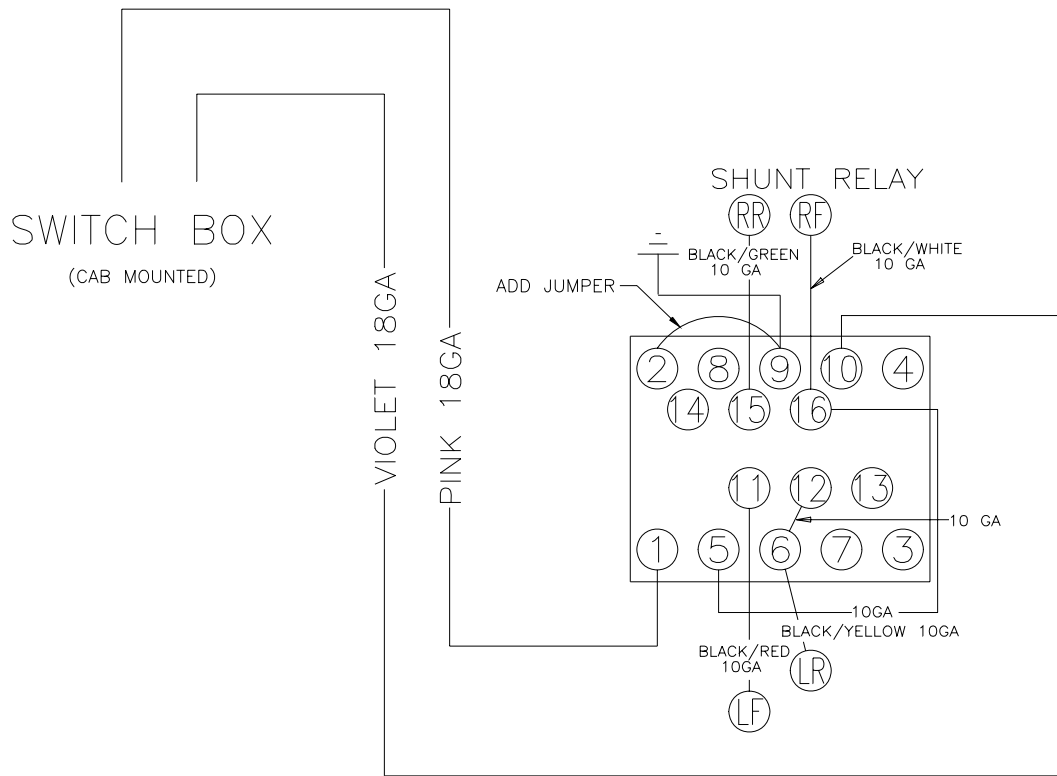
SWITCH BOX
(CAB MOUNTED)

VIOLET 18GA

PINK 18GA

SHUNT RELAY

RR

RF

BLACK/GREEN 10 GA

BLACK/WHITE 10 GA

ADD JUMPER

2 8 9 10 4
14 15 16

11 12 13
1 5 6 7 3

10 GA

10GA

BLACK/YELLOW 10GA

BLACK/RED 10GA

LR

LF